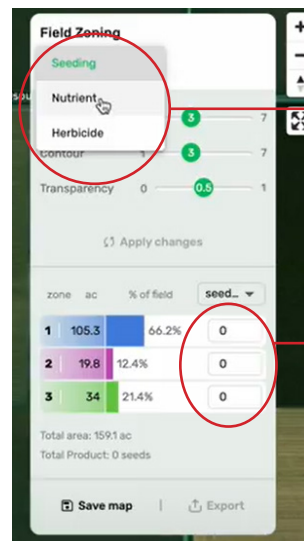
Field Zoning

Seeding

Nutrient

Herbicide

3 7

Contour 1 3 7

Transparency 0 0.5 1

Apply changes

| zone | ac | % of field | seed... |
|---|---|---|---|
| 1 | 105.3 | 66.2% | 0 |
| 2 | 19.8 | 12.4% | 0 |
| 3 | 34 | 21.4% | 0 |

Total area: 159.1 ac

Total Product: 0 seeds

Save map | Export

+

−